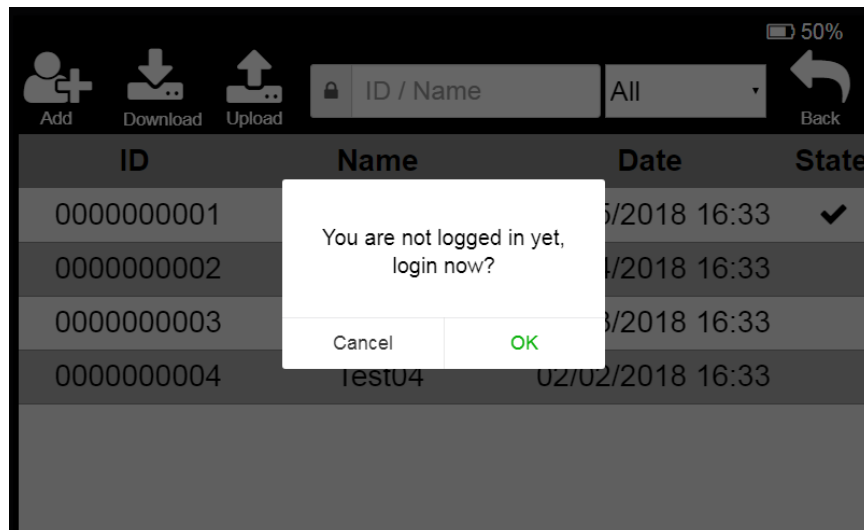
50%

Add Download Upload

ID / Name

All

Back

| ID | Name | Date | State |
|---|---|---|---|
| 0000000001 | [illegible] | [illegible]5/2018 16:33 | ✔ |
| 0000000002 | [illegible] | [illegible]4/2018 16:33 | |
| 0000000003 | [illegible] | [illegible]3/2018 16:33 | |
| 0000000004 | Test04 | 02/02/2018 16:33 | |

You are not logged in yet, login now?

Cancel OK